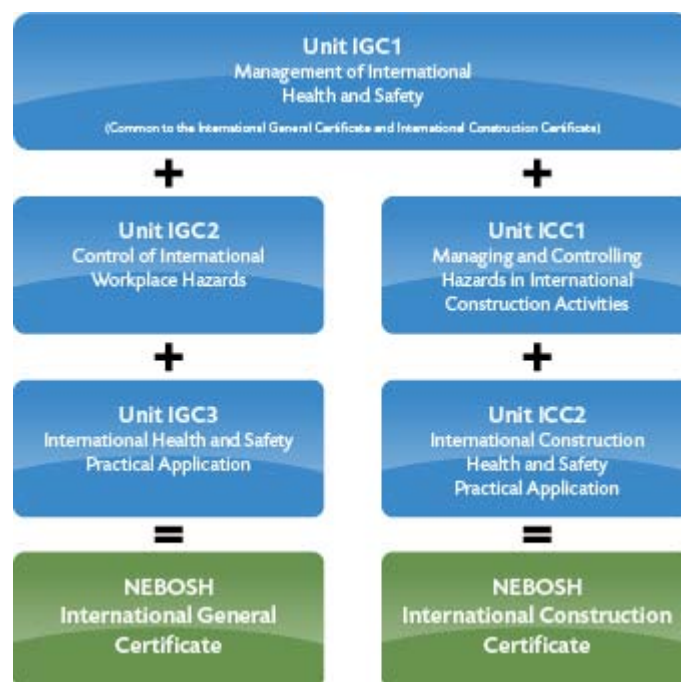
Unit IGC1
Management of International Health and Safety
(Common to the International General Certificate and International Construction Certificate)

+

Unit IGC2
Control of International Workplace Hazards

+

Unit IGC3
International Health and Safety Practical Application

=

NEBOSH
International General Certificate

+

Unit ICC1
Managing and Controlling Hazards in International Construction Activities

+

Unit ICC2
International Construction Health and Safety Practical Application

=

NEBOSH
International Construction Certificate